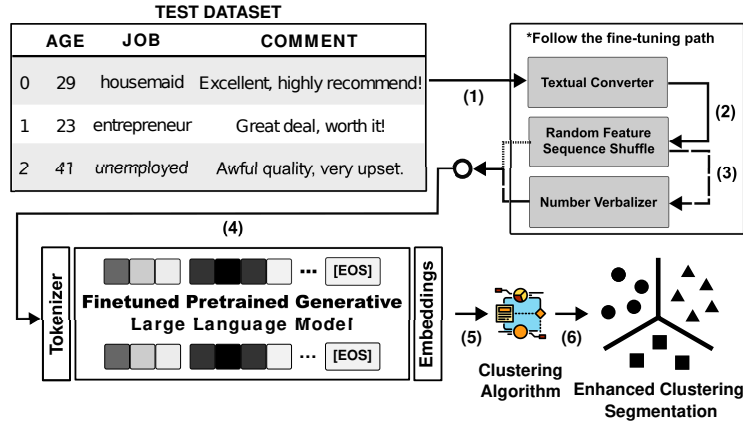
TEST DATASET

| | AGE | JOB | COMMENT |
|---|---|---|---|
| 0 | 29 | housemaid | Excellent, highly recommend! |
| 1 | 23 | entrepreneur | Great deal, worth it! |
| 2 | 41 | unemployed | Awful quality, very upset. |

*Follow the fine-tuning path

(1)

Textual Converter

(2)

Random Feature Sequence Shuffle

(3)

Number Verbalizer

(4)

Tokenizer

... [EOS]

Finetuned Pretrained Generative Large Language Model

... [EOS]

Embeddings

(5)

(6)

Clustering Algorithm

Enhanced Clustering Segmentation